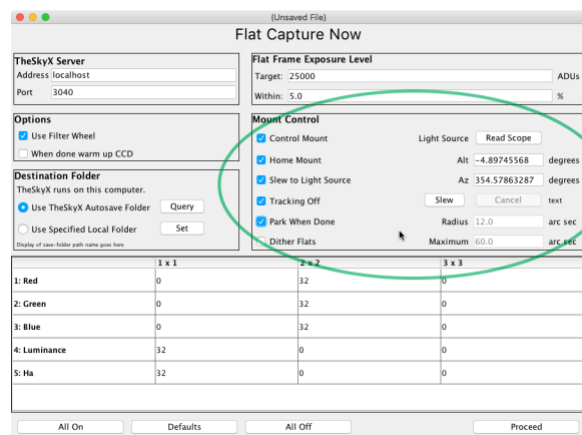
(Unsaved File)

Flat Capture Now

TheSkyX Server
Address localhost
Port 3040

Options
Use Filter Wheel
When done warm up CCD

Destination Folder
TheSkyX runs on this computer.
Use TheSkyX Autosave Folder Query
Use Specified Local Folder Set
Display of save-folder path name goes here

Flat Frame Exposure Level
Target: 25000 ADUs
Within: 5.0 %

Mount Control
Control Mount Light Source Read Scope
Home Mount Alt -4.89745568 degrees
Slew to Light Source Az 354.57863287 degrees
Tracking Off Slew Cancel text
Park When Done Radius 12.0 arc sec
Dither Flats Maximum 60.0 arc sec

| | 1 x 1 | 2 x 2 | 3 x 3 |
|---|---|---|---|
| 1: Red | 0 | 32 | 0 |
| 2: Green | 0 | 32 | 0 |
| 3: Blue | 0 | 32 | 0 |
| 4: Luminance | 32 | 0 | 0 |
| 5: Ha | 32 | 0 | 0 |

All On Defaults All Off Proceed